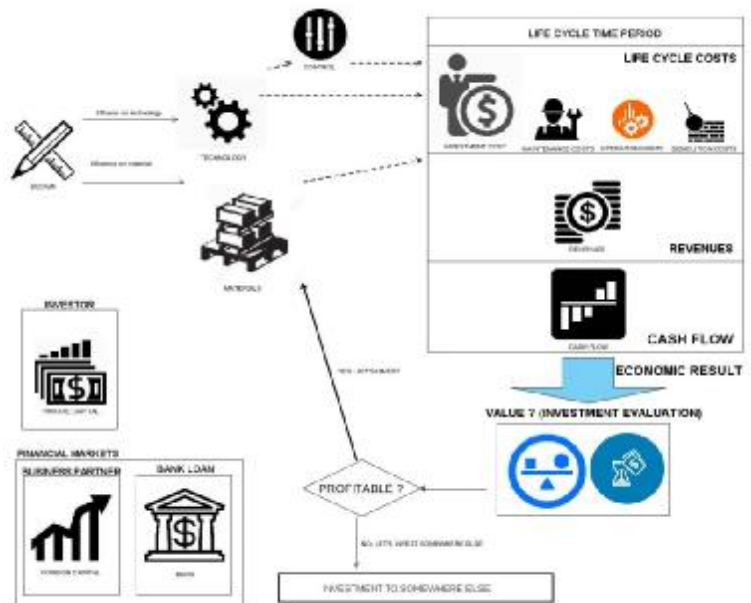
CONTROL

LIFE CYCLE TIME PERIOD

LIFE CYCLE COSTS

Influence on technology

TECHNOLOGY

DESIGN

Influence on material

INVESTMENT COST

MAINTENANCE COSTS

OPERATING COSTS

DEMOLITION COSTS

REVENUES

REVENUES

MATERIALS

CASH FLOW

CASH FLOW

INVESTOR

PRIVATE CAPITAL

YES - EFFICIENCY

ECONOMIC RESULT

VALUE ? (INVESTMENT EVALUATION)

FINANCIAL MARKETS

BUSINESS PARTNER

BANK LOAN

PROFITABLE ?

FOREIGN CAPITAL

BANK

NO, LET'S INVEST SOMEWHERE ELSE

INVESTMENT TO SOMEWHERE ELSE